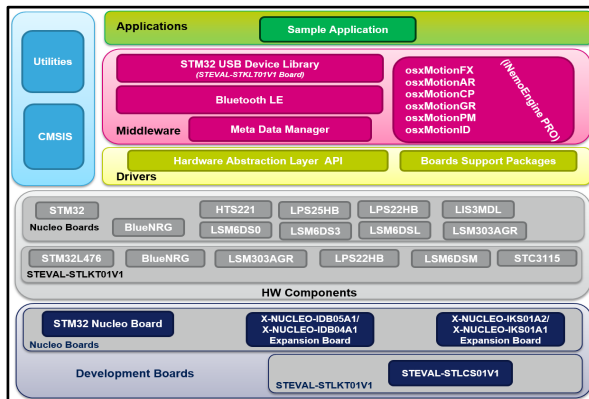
Utilities

CMSIS

Applications

Sample Application

STM32 USB Device Library
(STEVAL-STLKT01V1 Board)

Bluetooth LE

Middleware

Meta Data Manager

osxMotionFX
osxMotionAR
osxMotionCP
osxMotionGR
osxMotionPM
osxMotionID

(iNemoEngine PRO)

Hardware Abstraction Layer API

Boards Support Packages

Drivers

STM32
Nucleo Boards

BlueNRG

HTS221

LSM6DS0

LPS25HB

LSM6DS3

LPS22HB

LSM6DSL

LIS3MDL

LSM303AGR

STM32L476

BlueNRG

LSM303AGR

LPS22HB

LSM6DSM

STC3115

STEVAL-STLKT01V1

HW Components

STM32 Nucleo Board

X-NUCLEO-IDB05A1/
X-NUCLEO-IDB04A1
Expansion Board

X-NUCLEO-IKS01A2/
X-NUCLEO-IKS01A1
Expansion Board

Nucleo Boards

Development Boards

STEVAL-STLCS01V1

STEVAL-STLKT01V1